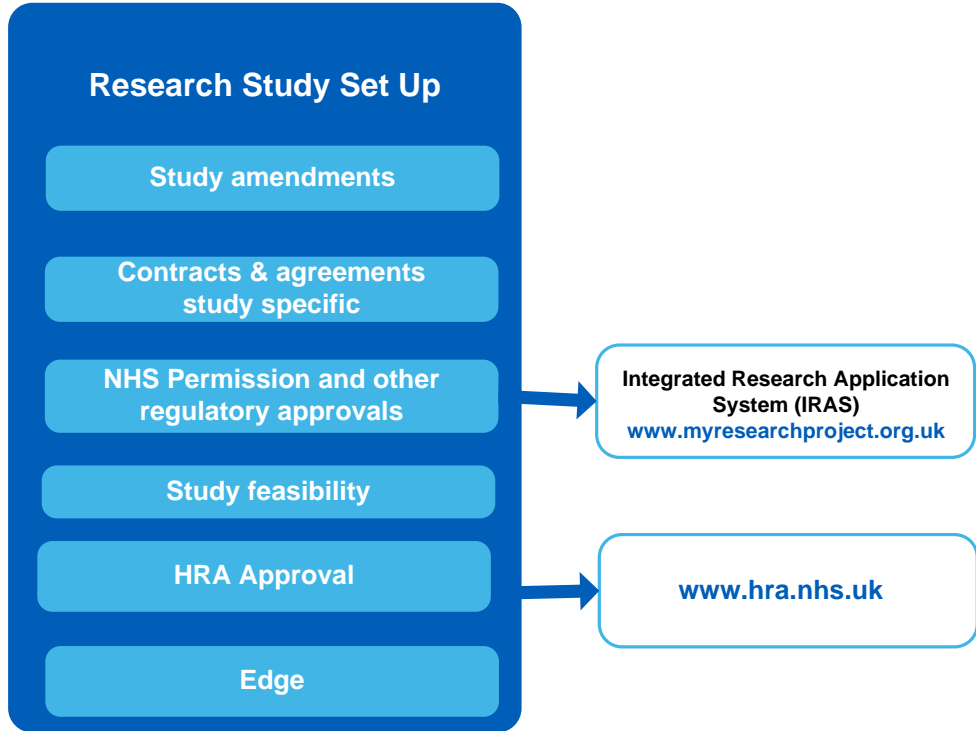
Research Study Set Up

Study amendments

Contracts & agreements study specific

NHS Permission and other regulatory approvals

Integrated Research Application System (IRAS)
www.myresearchproject.org.uk

Study feasibility

HRA Approval

www.hra.nhs.uk

Edge